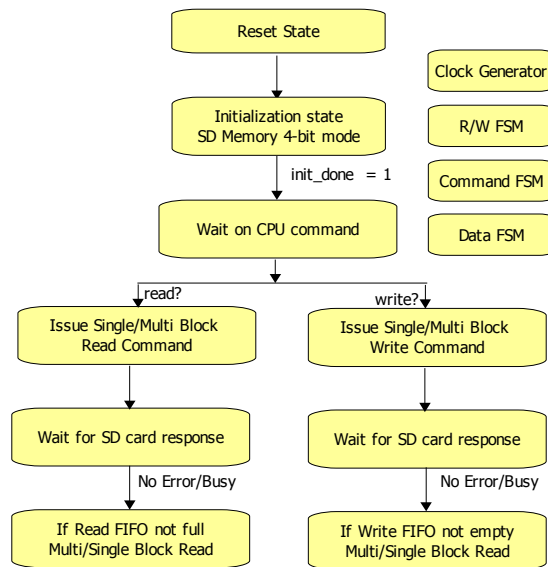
Reset State

Initialization state
SD Memory 4-bit mode

init_done = 1

Wait on CPU command

Clock Generator

R/W FSM

Command FSM

Data FSM

read?

write?

Issue Single/Multi Block
Read Command

Issue Single/Multi Block
Write Command

Wait for SD card response

Wait for SD card response

No Error/Busy

No Error/Busy

If Read FIFO not full
Multi/Single Block Read

If Write FIFO not empty
Multi/Single Block Read